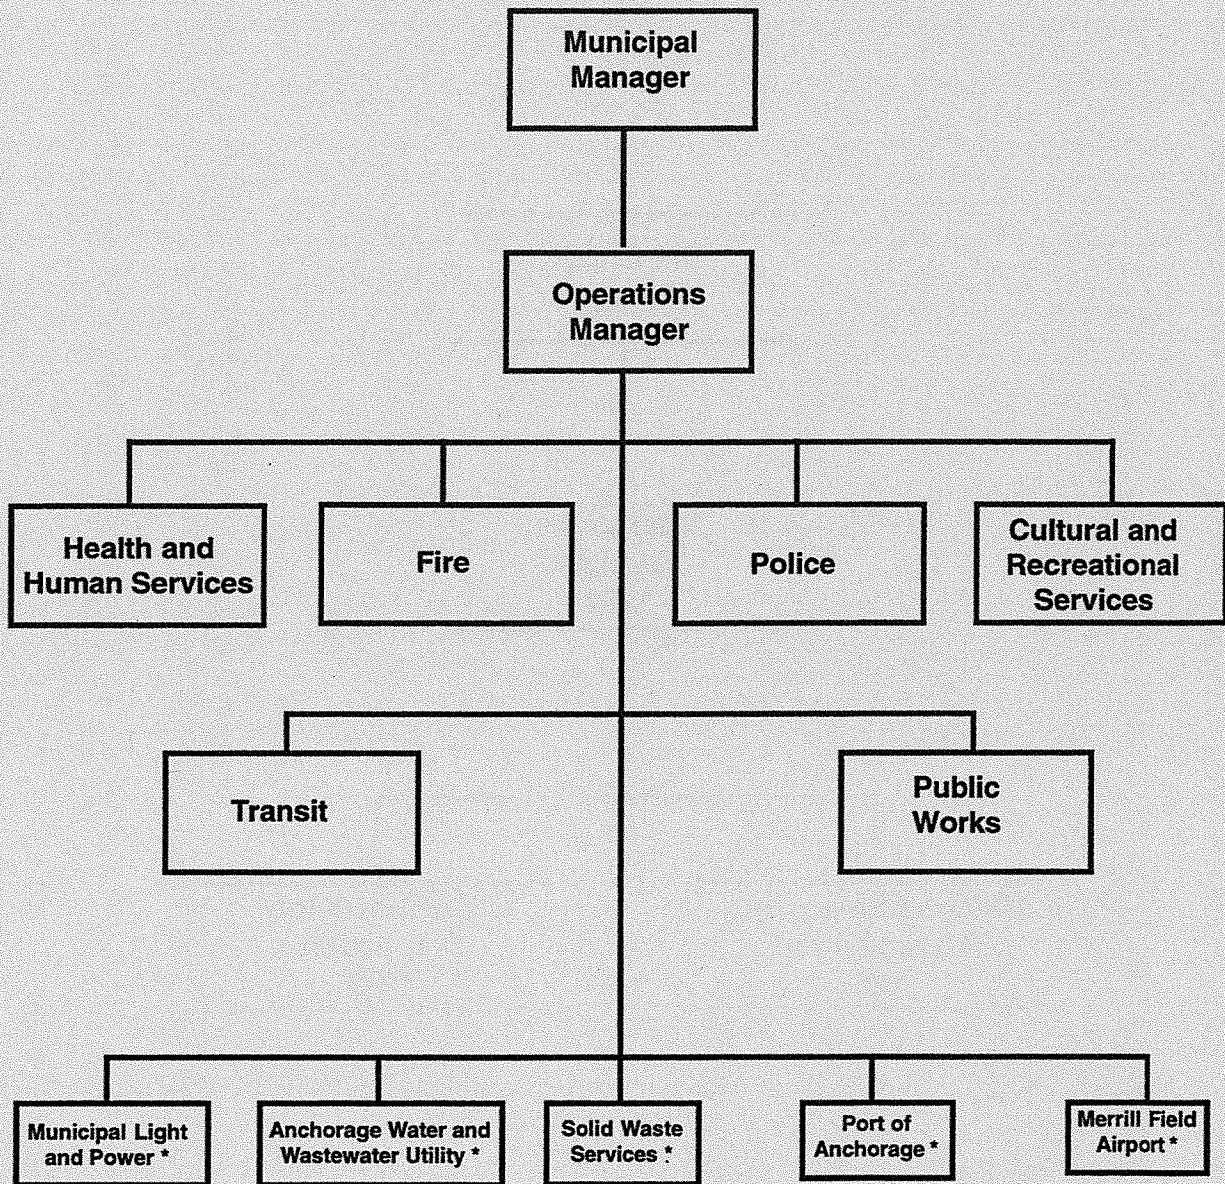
Municipal Manager

Operations Manager

Health and Human Services

Fire

Police

Cultural and Recreational Services

Transit

Public Works

Municipal Light and Power *

Anchorage Water and Wastewater Utility *

Solid Waste Services *

Port of Anchorage *

Merrill Field Airport *